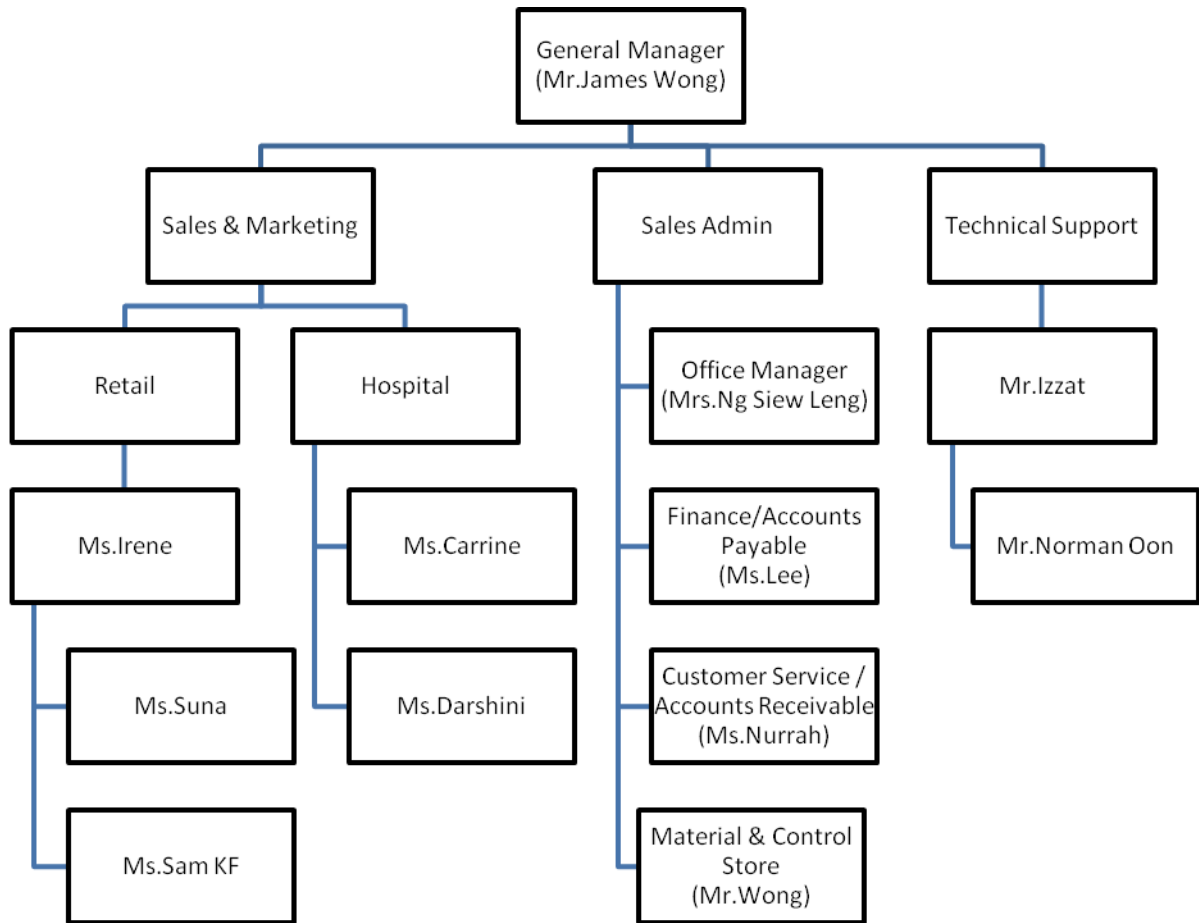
General Manager
(Mr.James Wong)

Sales & Marketing

Sales Admin

Technical Support

Retail

Hospital

Ms.Irene

Ms.Suna

Ms.Sam KF

Ms.Carrine

Ms.Darshini

Office Manager
(Mrs.Ng Siew Leng)

Finance/Accounts Payable
(Ms.Lee)

Customer Service / Accounts Receivable
(Ms.Nurrah)

Material & Control Store
(Mr.Wong)

Mr.Izzat

Mr.Norman Oon